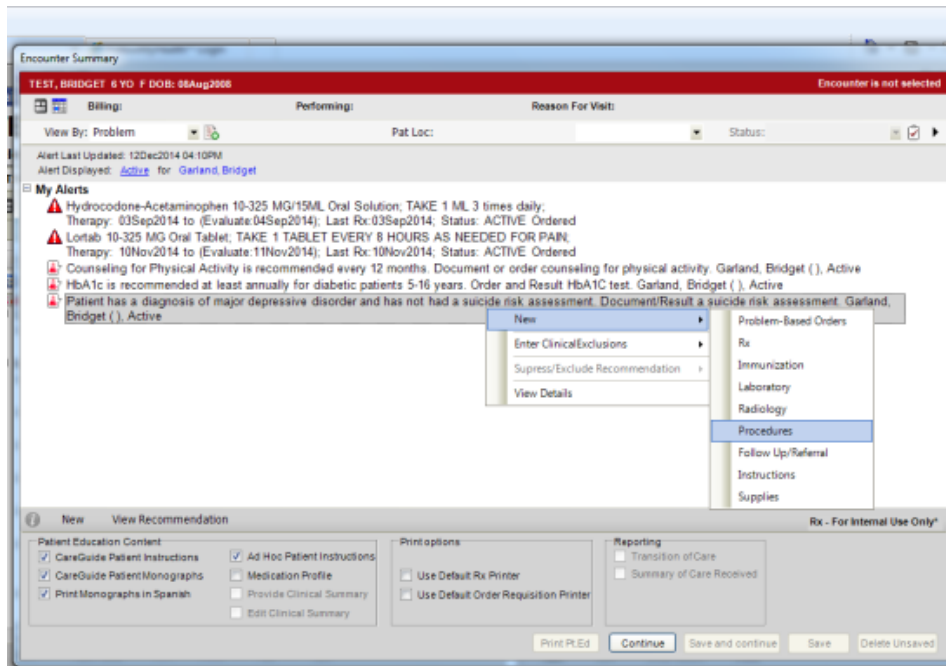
Encounter Summary

TEST, BRIDGET 6 YO F DOB: 08Aug2008

Encounter is not selected

Billing:

Performing:

Reason For Visit:

View By: Problem

Pat Loc:

Status:

Alert Last Updated: 12Dec2014 04:10PM
Alert Displayed: Active for Garland, Bridget

My Alerts

Hydrocodone-Acetaminophen 10-325 MG/15ML Oral Solution; TAKE 1 ML 3 times daily;
Therapy: 03Sep2014 to (Evaluate:04Sep2014); Last Rx:03Sep2014; Status: ACTIVE Ordered

Lortab 10-325 MG Oral Tablet; TAKE 1 TABLET EVERY 8 HOURS AS NEEDED FOR PAIN;
Therapy: 10Nov2014 to (Evaluate:11Nov2014); Last Rx:10Nov2014; Status: ACTIVE Ordered

Counseling for Physical Activity is recommended every 12 months. Document or order counseling for physical activity. Garland, Bridget ( ), Active

HbA1c is recommended at least annually for diabetic patients 5-16 years. Order and Result HbA1C test. Garland, Bridget ( ), Active

Patient has a diagnosis of major depressive disorder and has not had a suicide risk assessment. Document/Result a suicide risk assessment. Garland, Bridget ( ), Active

New
Enter ClinicalExclusions
Supress/Exclude Recommendation
View Details

Problem-Based Orders
Rx
Immunization
Laboratory
Radiology
Procedures
Follow Up/Referral
Instructions
Supplies

New
View Recommendation

Rx - For Internal Use Only*

Patient Education Content
CareGuide Patient Instructions
CareGuide Patient Monographs
Print Monographs in Spanish
Ad Hoc Patient Instructions
Medication Profile
Provide Clinical Summary
Edit Clinical Summary

Print options
Use Default Rx Printer
Use Default Order Requisition Printer

Reporting
Transition of Care
Summary of Care Received

Print Pt.Ed
Continue
Save and continue
Save
Delete Unsaved